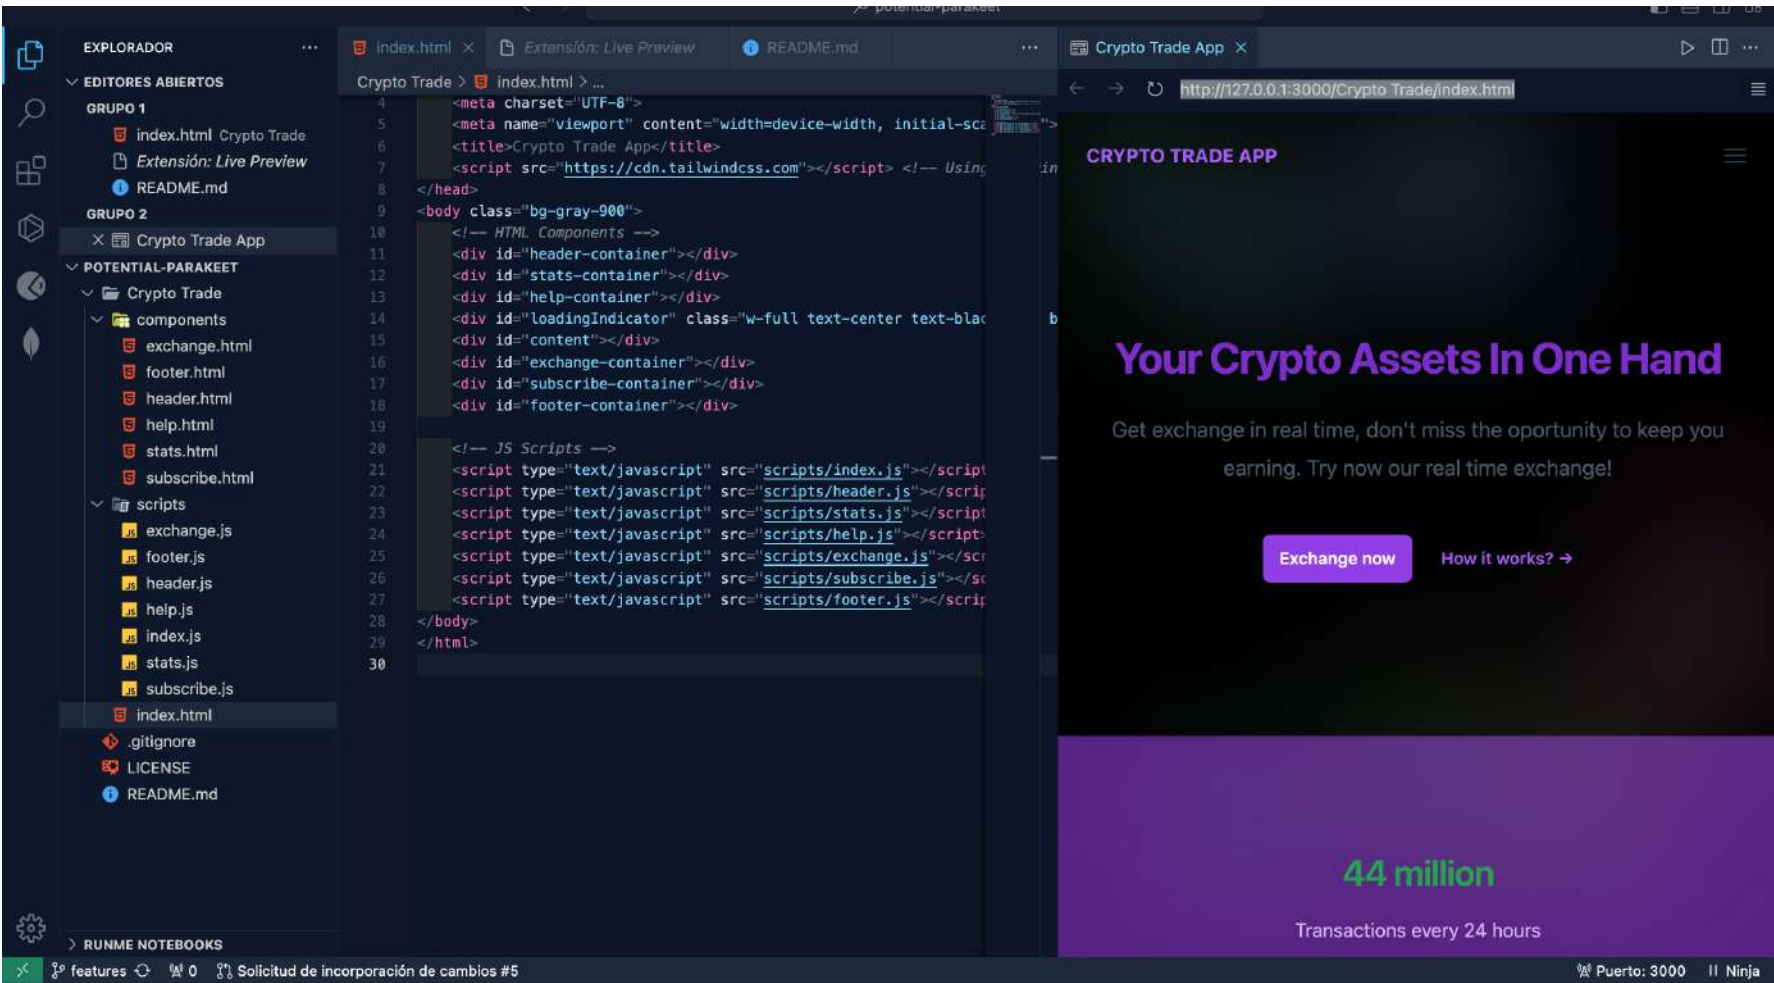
potential-parakeet

EXPLORADOR ···
EDITORES ABIERTOS
GRUPO 1
index.html Crypto Trade
Extensión: Live Preview
README.md
GRUPO 2
Crypto Trade App
POTENTIAL-PARAKEET
Crypto Trade
components
exchange.html
footer.html
header.html
help.html
stats.html
subscribe.html
scripts
exchange.js
footer.js
header.js
help.js
index.js
stats.js
subscribe.js
index.html
.gitignore
LICENSE
README.md
RUNME NOTEBOOKS

index.html × | Extensión: Live Preview | README.md ···

Crypto Trade > index.html > ...

4 <meta charset="UTF-8">
5 <meta name="viewport" content="width=device-width, initial-sca
6 <title>Crypto Trade App</title>
7 <script src="https://cdn.tailwindcss.com"></script> <!-- Usin
8 </head>
9 <body class="bg-gray-900">
10 <!-- HTML Components -->
11 <div id="header-container"></div>
12 <div id="stats-container"></div>
13 <div id="help-container"></div>
14 <div id="loadingIndicator" class="w-full text-center text-blac
15 <div id="content"></div>
16 <div id="exchange-container"></div>
17 <div id="subscribe-container"></div>
18 <div id="footer-container"></div>
19
20 <!-- JS Scripts -->
21 <script type="text/javascript" src="scripts/index.js"></script
22 <script type="text/javascript" src="scripts/header.js"></scrip
23 <script type="text/javascript" src="scripts/stats.js"></script
24 <script type="text/javascript" src="scripts/help.js"></script>
25 <script type="text/javascript" src="scripts/exchange.js"></scr
26 <script type="text/javascript" src="scripts/subscribe.js"></sc
27 <script type="text/javascript" src="scripts/footer.js"></scrip
28 </body>
29 </html>
30

Crypto Trade App ×
http://127.0.0.1:3000/Crypto Trade/index.html

CRYPTO TRADE APP

Your Crypto Assets In One Hand

Get exchange in real time, don't miss the oportunity to keep you earning. Try now our real time exchange!

Exchange now
How it works? →

44 million

Transactions every 24 hours

features 0 Solicitud de incorporación de cambios #5 Puerto: 3000 Ninja